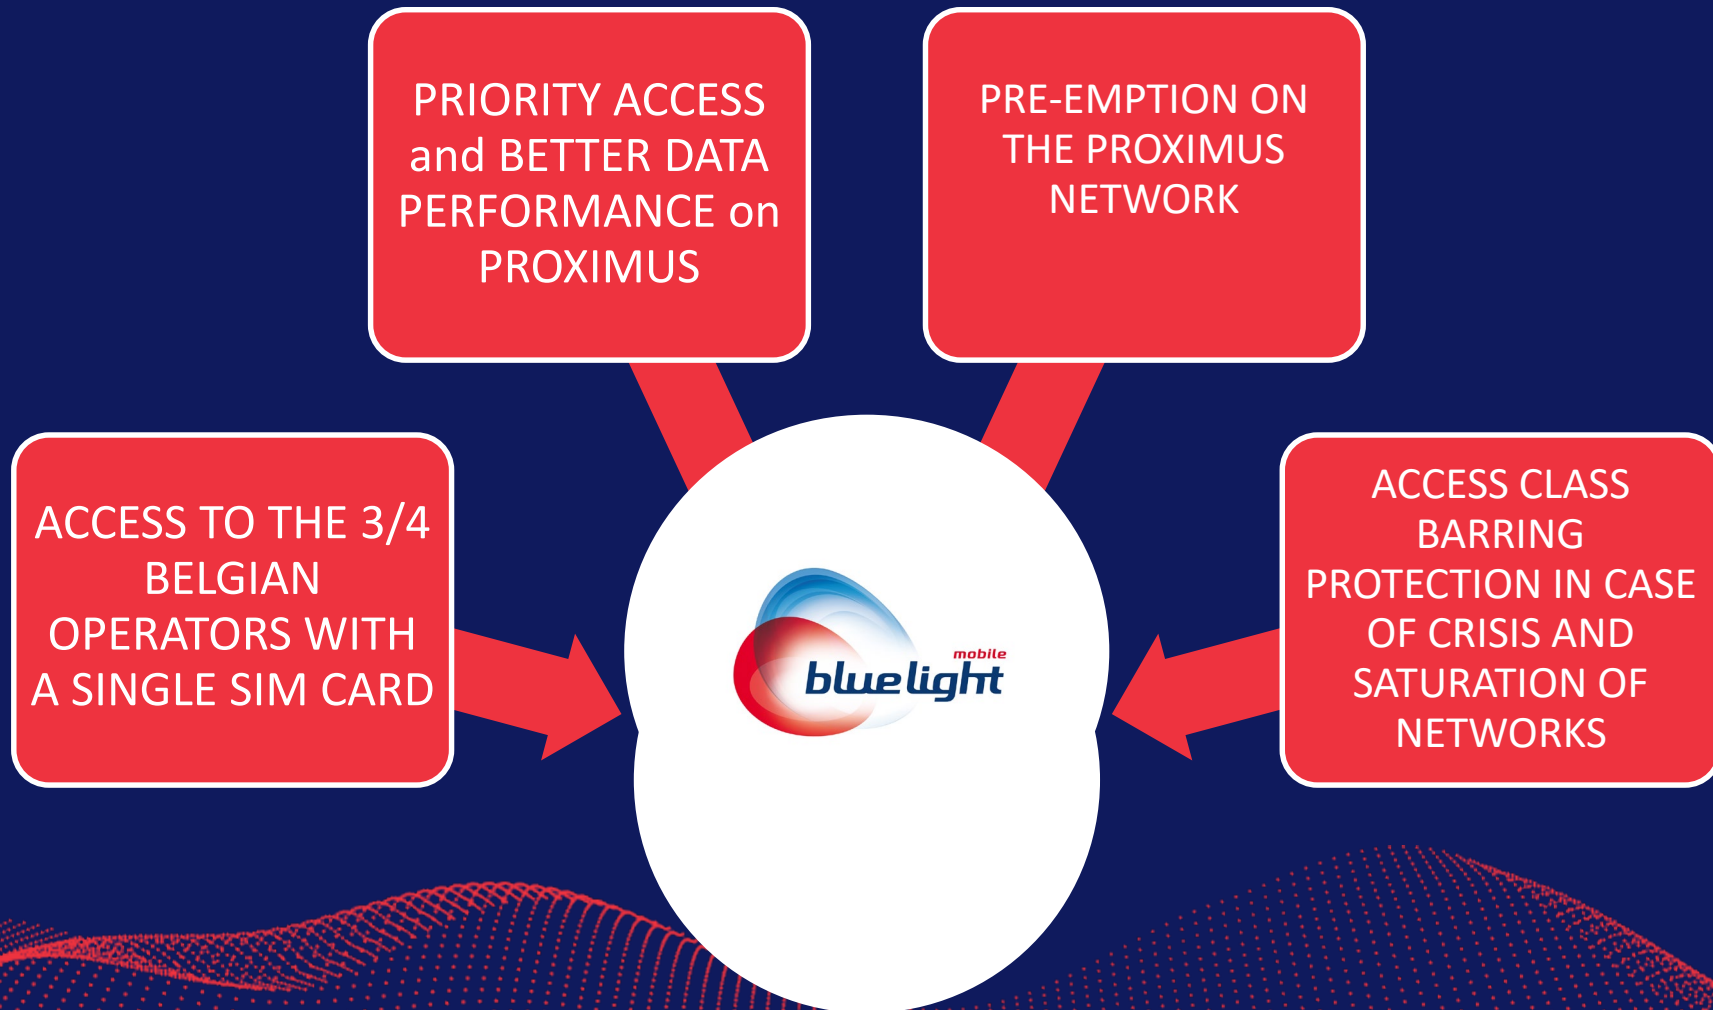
PRIORITY ACCESS and BETTER DATA PERFORMANCE on PROXIMUS

PRE-EMPTION ON THE PROXIMUS NETWORK

ACCESS TO THE 3/4 BELGIAN OPERATORS WITH A SINGLE SIM CARD

mobile
bluelight

ACCESS CLASS BARRING PROTECTION IN CASE OF CRISIS AND SATURATION OF NETWORKS